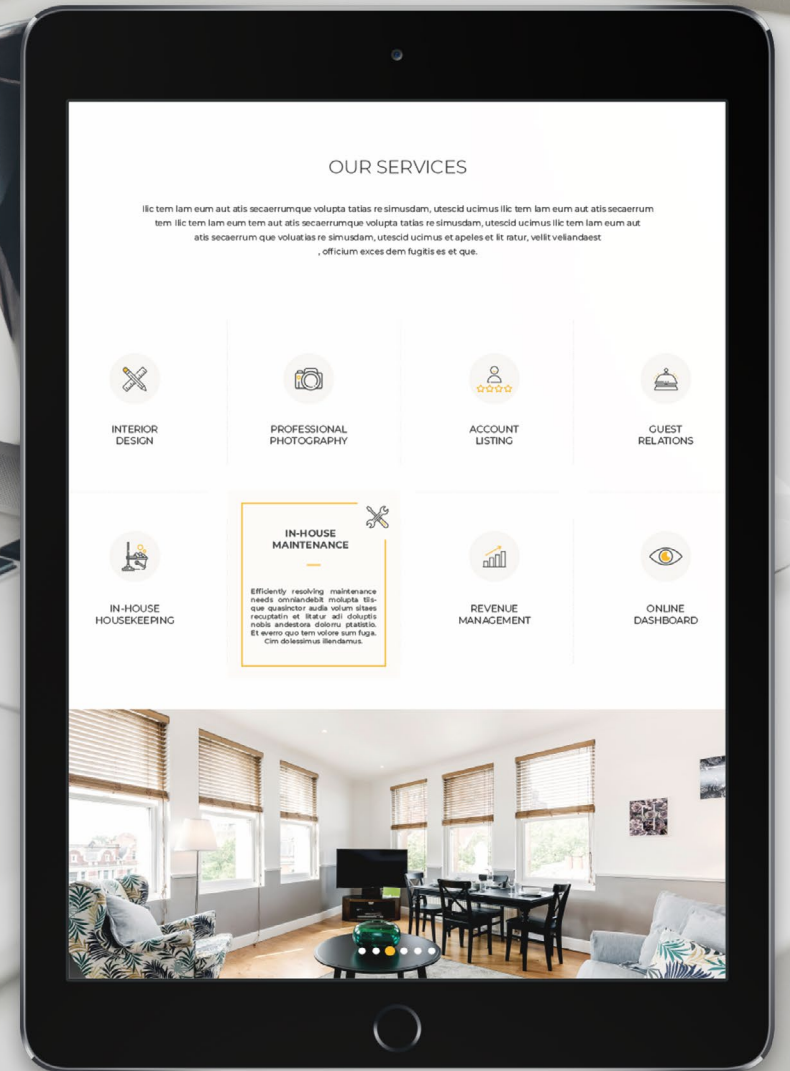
OUR SERVICES

Ilic tem lam eum aut atis secaerrumque volupta tatias re simusdam, utescid ucimus Ilic tem lam eum aut atis secaerrum tem Ilic tem lam eum tem aut atis secaerrumque volupta tatias re simusdam, utescid ucimus Ilic tem lam eum aut atis secaerrum que voluatias re simusdam, utescid ucimus et apeles et lit ratur, vellit veliandaest , officium exces dem fugitis es et que.

INTERIOR DESIGN

PROFESSIONAL PHOTOGRAPHY

ACCOUNT LISTING

GUEST RELATIONS

IN-HOUSE HOUSEKEEPING

IN-HOUSE MAINTENANCE

Efficiently resolving maintenance needs omniandebit molupta tisque quasinctor audia volum sitaes recuptatin et litatur adi doluptis nobis andestora doloru ptatistio. Et everro quo tem volore sum fuga. Cim dolessimus illendamus.

REVENUE MANAGEMENT

ONLINE DASHBOARD